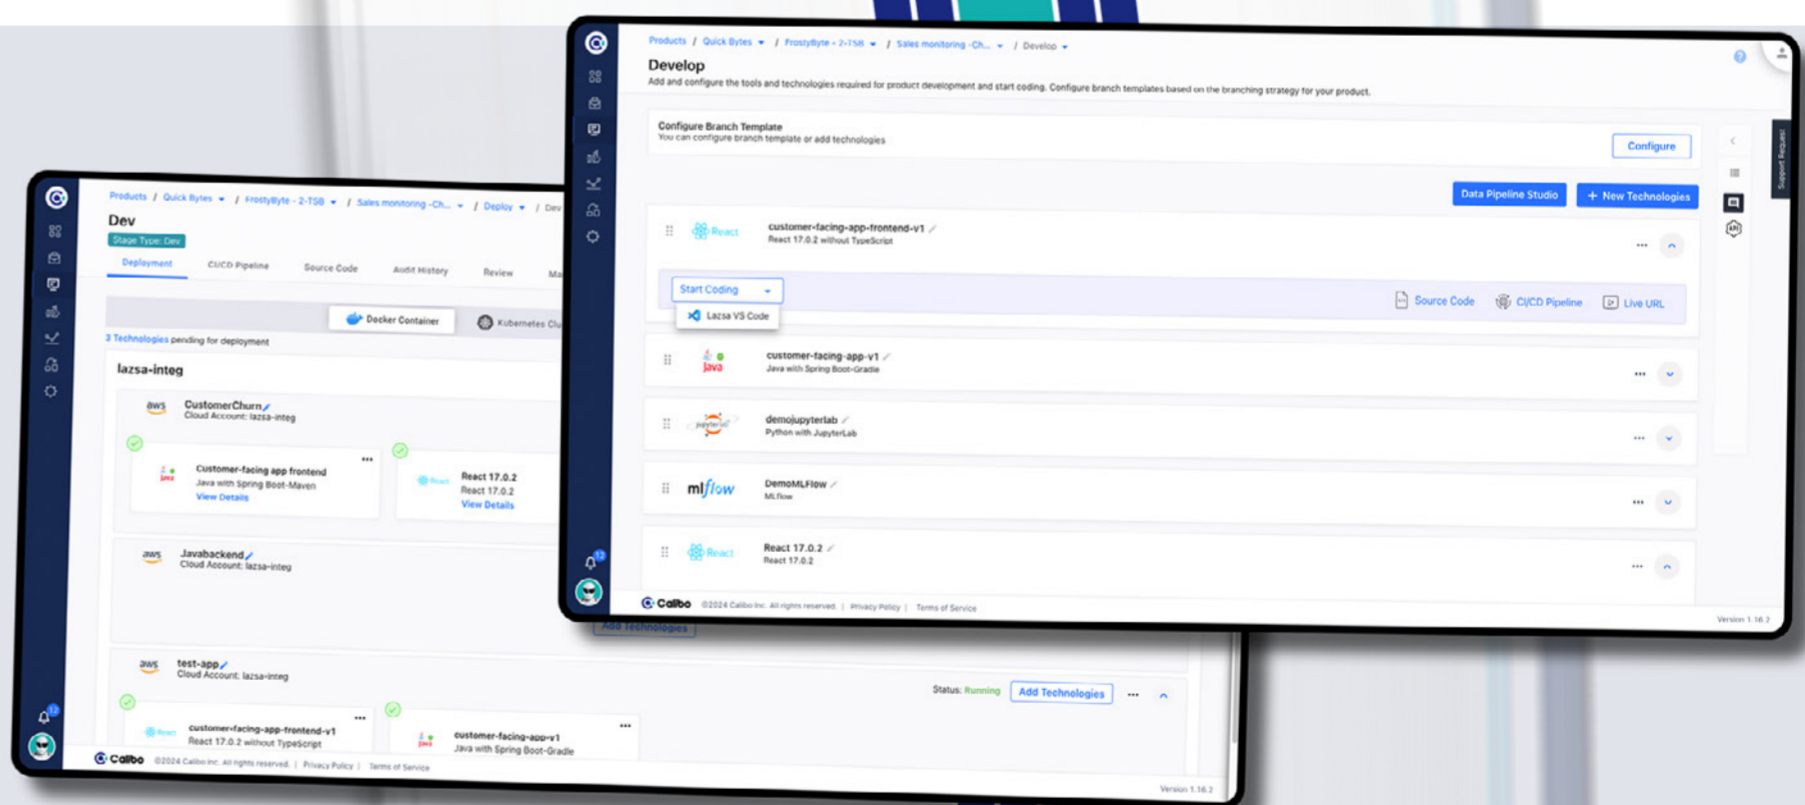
Products / Quick Bytes / FrostyByte - 2-TSB / Sales monitoring -Ch... / Develop

Develop

Add and configure the tools and technologies required for product development and start coding. Configure branch templates based on the branching strategy for your product.

Configure Branch Template
You can configure branch template or add technologies

Configure

Data Pipeline Studio

+ New Technologies

React
customer-facing-app-frontend-v1
React 17.0.2 without TypeScript

Start Coding
Lazsa VS Code

Source Code
CI/CD Pipeline
Live URL

Java
customer-facing-app-v1
Java with Spring Boot-Gradle

jupyter
demojupyterlab
Python with JupyterLab

mlflow
DemoMLFlow
MLflow

React
React 17.0.2
React 17.0.2

Calibo ©2024 Calibo Inc. All rights reserved. | Privacy Policy | Terms of Service

Version 1.16.2

Support Request

Products / Quick Bytes / FrostyByte - 2-TSB / Sales monitoring -Ch... / Deploy / Dev

Dev

Stage Type: Dev

Deployment
CI/CD Pipeline
Source Code
Audit History
Review
Ma

Docker Container
Kubernetes Clu

3 Technologies pending for deployment

lazsa-integ

aws
CustomerChurn
Cloud Account: lazsa-integ

Java
Customer-facing app frontend
Java with Spring Boot-Maven
View Details

React
React 17.0.2
React 17.0.2
View Details

aws
Javabackend
Cloud Account: lazsa-integ

Add Technologies

aws
test-app
Cloud Account: lazsa-integ

Status: Running
Add Technologies

React
customer-facing-app-frontend-v1
React 17.0.2 without TypeScript

Java
customer-facing-app-v1
Java with Spring Boot-Gradle

Calibo ©2024 Calibo Inc. All rights reserved. | Privacy Policy | Terms of Service

Version 1.16.2